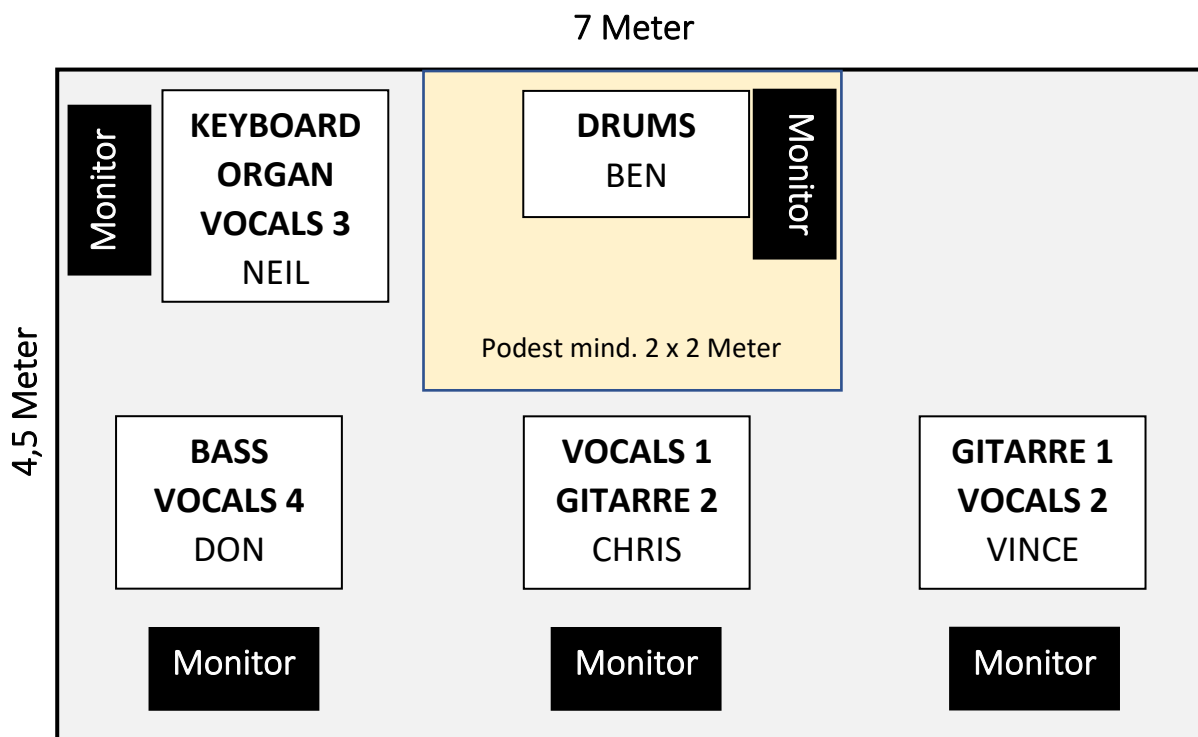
7 Meter

4,5 Meter

Monitor

**KEYBOARD**
**ORGAN**
**VOCALS 3**
NEIL

**DRUMS**
BEN

Monitor

Podest mind. 2 x 2 Meter

**BASS**
**VOCALS 4**
DON

**VOCALS 1**
**GITARRE 2**
CHRIS

**GITARRE 1**
**VOCALS 2**
VINCE

Monitor

Monitor

Monitor